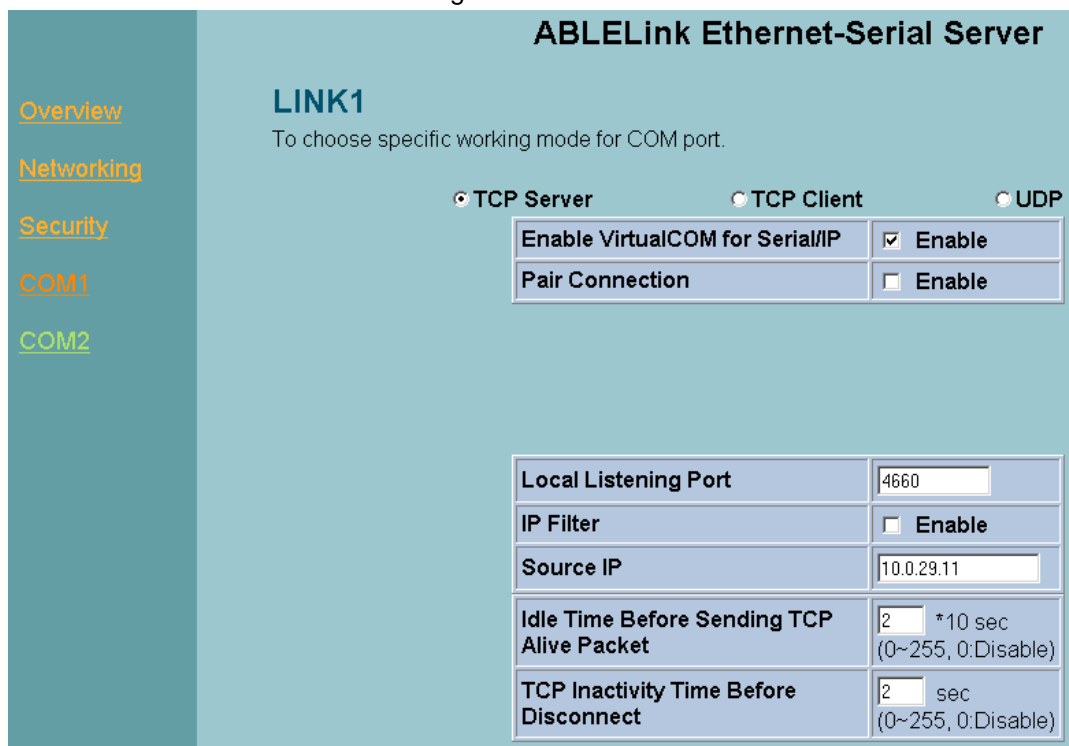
ABLELink Ethernet-Serial Server

Overview

Networking

Security

COM1

COM2

LINK1

To choose specific working mode for COM port.

TCP Server TCP Client UDP

| Enable VirtualCOM for Serial/IP | Enable |
|---|---|
| Pair Connection | Enable |

| Local Listening Port | 4660 |
|---|---|
| IP Filter | Enable |
| Source IP | 10.0.29.11 |
| Idle Time Before Sending TCP Alive Packet | 2 *10 sec (0~255, 0:Disable) |
| TCP Inactivity Time Before Disconnect | 2 sec (0~255, 0:Disable) |